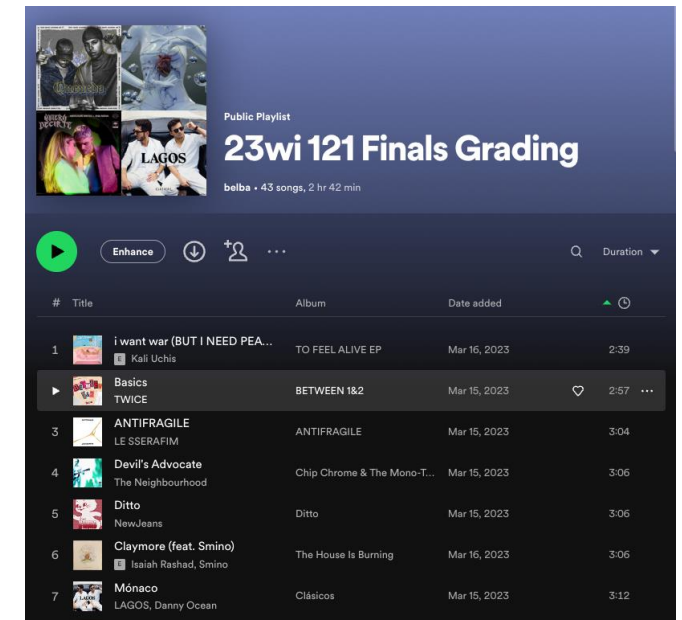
Public Playlist

23wi 121 Finals Grading

belba • 43 songs, 2 hr 42 min

Enhance

Duration

| # | Title | Album | Date added | |
|---|---|---|---|---|
| 1 | i want war (BUT I NEED PEA... E Kali Uchis | TO FEEL ALIVE EP | Mar 16, 2023 | 2:39 |
| | Basics TWICE | BETWEEN 1&2 | Mar 15, 2023 | 2:57 |
| 3 | ANTIFRAGILE LE SSERAFIM | ANTIFRAGILE | Mar 15, 2023 | 3:04 |
| 4 | Devil's Advocate The Neighbourhood | Chip Chrome & The Mono-T... | Mar 15, 2023 | 3:06 |
| 5 | Ditto NewJeans | Ditto | Mar 15, 2023 | 3:06 |
| 6 | Claymore (feat. Smino) E Isaiah Rashad, Smino | The House Is Burning | Mar 16, 2023 | 3:06 |
| 7 | Mónaco LAGOS, Danny Ocean | Clásicos | Mar 15, 2023 | 3:12 |